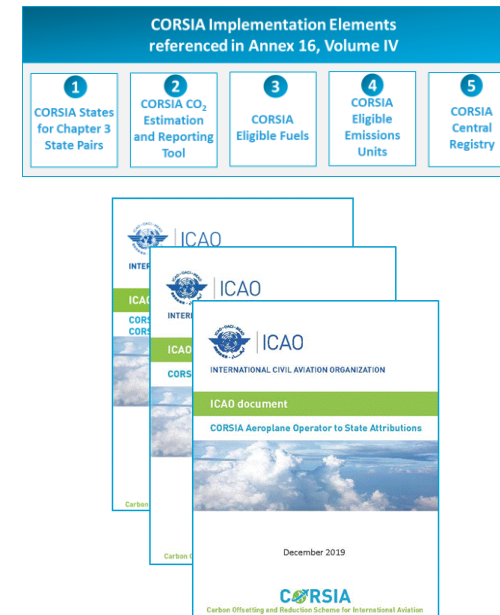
CORSIA Implementation Elements referenced in Annex 16, Volume IV

1
CORSIA States for Chapter 3 State Pairs

2
CORSIA $CO_2$ Estimation and Reporting Tool

3
CORSIA Eligible Fuels

4
CORSIA Eligible Emissions Units

5
CORSIA Central Registry

ICAO
INTER
ICAO
CORS
CORS
Carbon

ICAO
INTER
ICAO
CORS
Carbon O

ICAO
INTERNATIONAL CIVIL AVIATION ORGANIZATION

ICAO document
CORSIA Aeroplane Operator to State Attributions

December 2019

CORSIA
Carbon Offsetting and Reduction Scheme for International Aviation